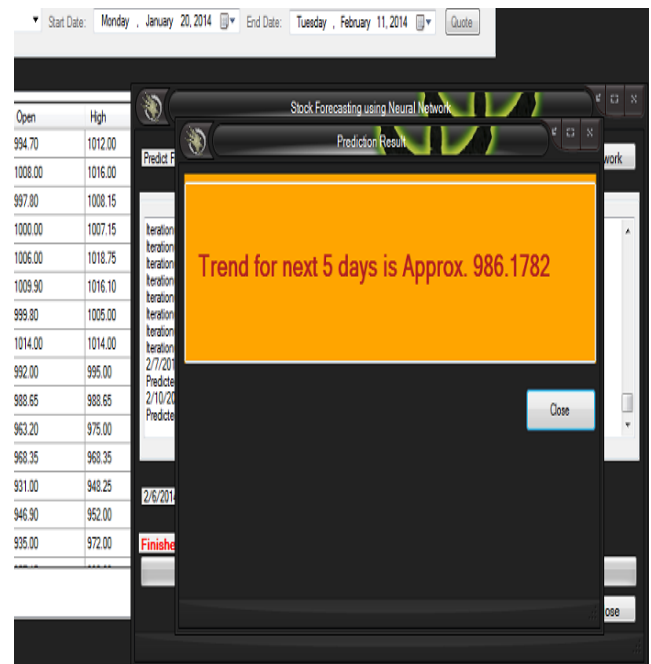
Start Date: Monday , January 20, 2014 End Date: Tuesday , February 11, 2014 Quote

| Open | High |
|---|---|
| 994.70 | 1012.00 |
| 1008.00 | 1016.00 |
| 997.80 | 1008.15 |
| 1000.00 | 1007.15 |
| 1006.00 | 1018.75 |
| 1009.90 | 1016.10 |
| 999.80 | 1005.00 |
| 1014.00 | 1014.00 |
| 992.00 | 995.00 |
| 988.65 | 988.65 |
| 963.20 | 975.00 |
| 968.35 | 968.35 |
| 931.00 | 948.25 |
| 946.90 | 952.00 |
| 935.00 | 972.00 |

Stock Forecasting using Neural Network

Predict F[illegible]

work

Iteration
Iteration
Iteration
Iteration
Iteration
Iteration
Iteration
Iteration
Iteration
2/7/20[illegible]
Predicte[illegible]
2/10/2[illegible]
Predicte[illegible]

2/6/201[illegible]

Finishe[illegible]

ose

Prediction Result

Trend for next 5 days is Approx. 986.1782

Close